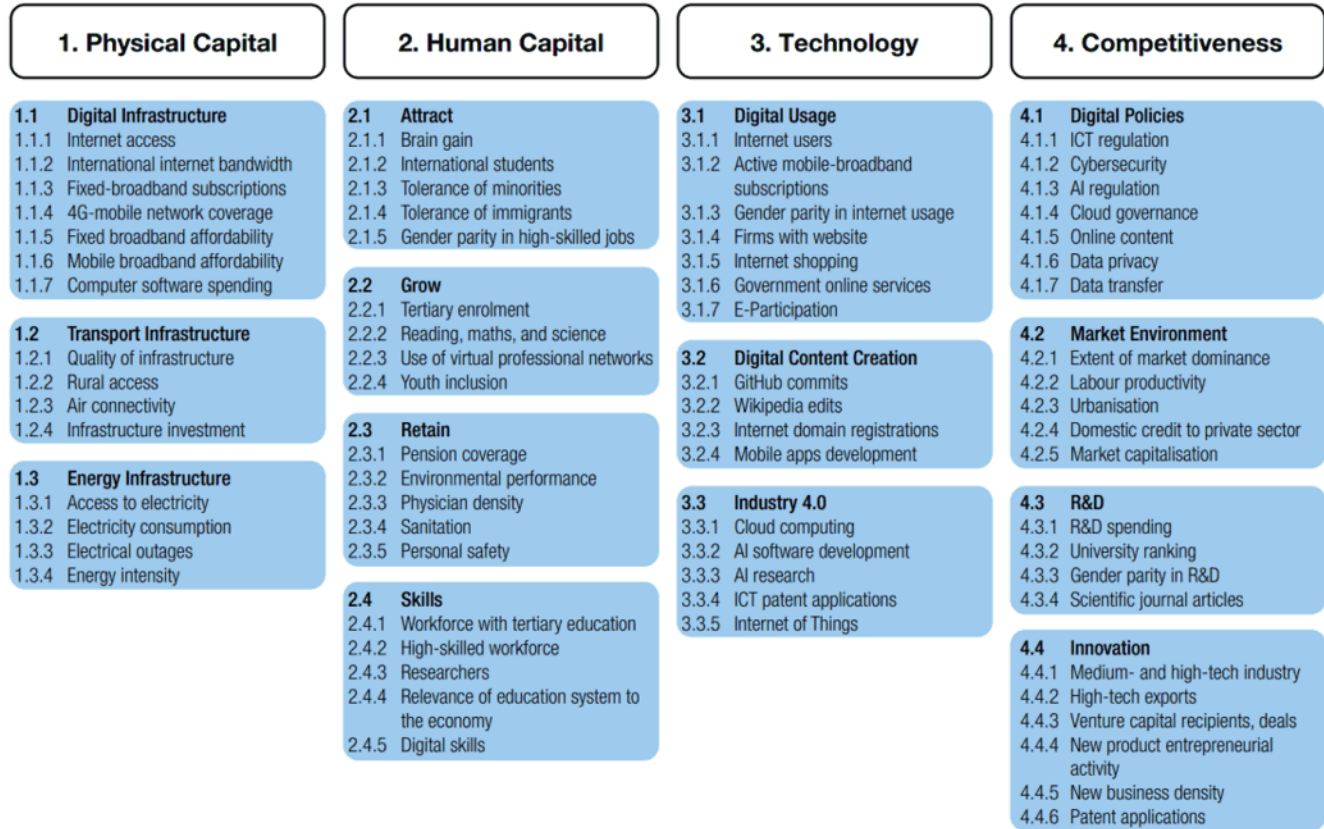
1. Physical Capital

1.1 Digital Infrastructure
1.1.1 Internet access
1.1.2 International internet bandwidth
1.1.3 Fixed-broadband subscriptions
1.1.4 4G-mobile network coverage
1.1.5 Fixed broadband affordability
1.1.6 Mobile broadband affordability
1.1.7 Computer software spending

1.2 Transport Infrastructure
1.2.1 Quality of infrastructure
1.2.2 Rural access
1.2.3 Air connectivity
1.2.4 Infrastructure investment

1.3 Energy Infrastructure
1.3.1 Access to electricity
1.3.2 Electricity consumption
1.3.3 Electrical outages
1.3.4 Energy intensity

2. Human Capital

2.1 Attract
2.1.1 Brain gain
2.1.2 International students
2.1.3 Tolerance of minorities
2.1.4 Tolerance of immigrants
2.1.5 Gender parity in high-skilled jobs

2.2 Grow
2.2.1 Tertiary enrolment
2.2.2 Reading, maths, and science
2.2.3 Use of virtual professional networks
2.2.4 Youth inclusion

2.3 Retain
2.3.1 Pension coverage
2.3.2 Environmental performance
2.3.3 Physician density
2.3.4 Sanitation
2.3.5 Personal safety

2.4 Skills
2.4.1 Workforce with tertiary education
2.4.2 High-skilled workforce
2.4.3 Researchers
2.4.4 Relevance of education system to the economy
2.4.5 Digital skills

3. Technology

3.1 Digital Usage
3.1.1 Internet users
3.1.2 Active mobile-broadband subscriptions
3.1.3 Gender parity in internet usage
3.1.4 Firms with website
3.1.5 Internet shopping
3.1.6 Government online services
3.1.7 E-Participation

3.2 Digital Content Creation
3.2.1 GitHub commits
3.2.2 Wikipedia edits
3.2.3 Internet domain registrations
3.2.4 Mobile apps development

3.3 Industry 4.0
3.3.1 Cloud computing
3.3.2 AI software development
3.3.3 AI research
3.3.4 ICT patent applications
3.3.5 Internet of Things

4. Competitiveness

4.1 Digital Policies
4.1.1 ICT regulation
4.1.2 Cybersecurity
4.1.3 AI regulation
4.1.4 Cloud governance
4.1.5 Online content
4.1.6 Data privacy
4.1.7 Data transfer

4.2 Market Environment
4.2.1 Extent of market dominance
4.2.2 Labour productivity
4.2.3 Urbanisation
4.2.4 Domestic credit to private sector
4.2.5 Market capitalisation

4.3 R&D
4.3.1 R&D spending
4.3.2 University ranking
4.3.3 Gender parity in R&D
4.3.4 Scientific journal articles

4.4 Innovation
4.4.1 Medium- and high-tech industry
4.4.2 High-tech exports
4.4.3 Venture capital recipients, deals
4.4.4 New product entrepreneurial activity
4.4.5 New business density
4.4.6 Patent applications